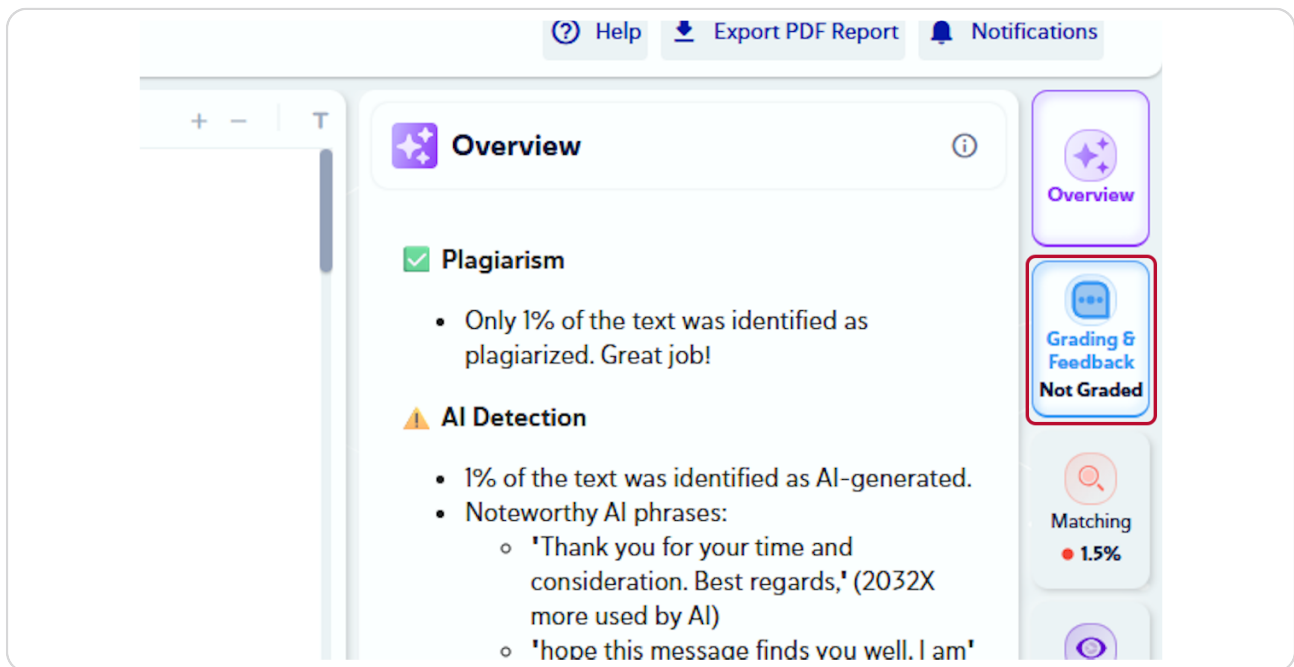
Help  Export PDF Report  Notifications

+ − T

Overview

Plagiarism

- Only 1% of the text was identified as plagiarized. Great job!

AI Detection

- 1% of the text was identified as AI-generated.
- Noteworthy AI phrases:
  - 'Thank you for your time and consideration. Best regards,' (2032X more used by AI)
  - 'hope this message finds you well. I am'

Overview

Grading & Feedback
Not Graded

Matching
1.5%